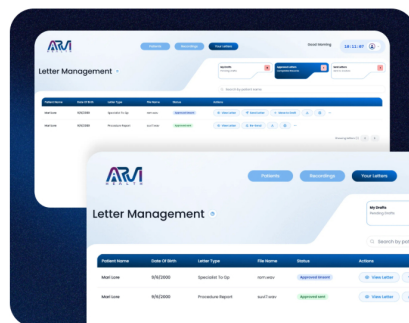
ARVI

Patients Recordings Your Letters

Good Morning 10:11:07

Letter Management

My Drafts Pending Drafts

Approved letters All Approved documents

Dictations Recent Dictations

Search by patient name

| Patient Name | Date Of Birth | Letter Type | File Name | Status | Actions |
|---|---|---|---|---|---|
| Mail Lore | 9/9/2000 | Specialist To Gp | norn.wav | Approved Unsent | View Letter |
| Mail Lore | 9/9/2000 | Procedure Report | sout7.wav | Approved sent | View Letter |

ARVI HEALTH

Patients Recordings Your Letters

Letter Management

My Drafts Pending Drafts

Search by pat

| Patient Name | Date Of Birth | Letter Type | File Name | Status | Actions |
|---|---|---|---|---|---|
| Mart Lore | 9/9/2000 | Specialist To Gp | norn.wav | Approved Unsent | View Letter |
| Mart Lore | 9/9/2000 | Procedure Report | sout7.wav | Approved sent | View Letter |